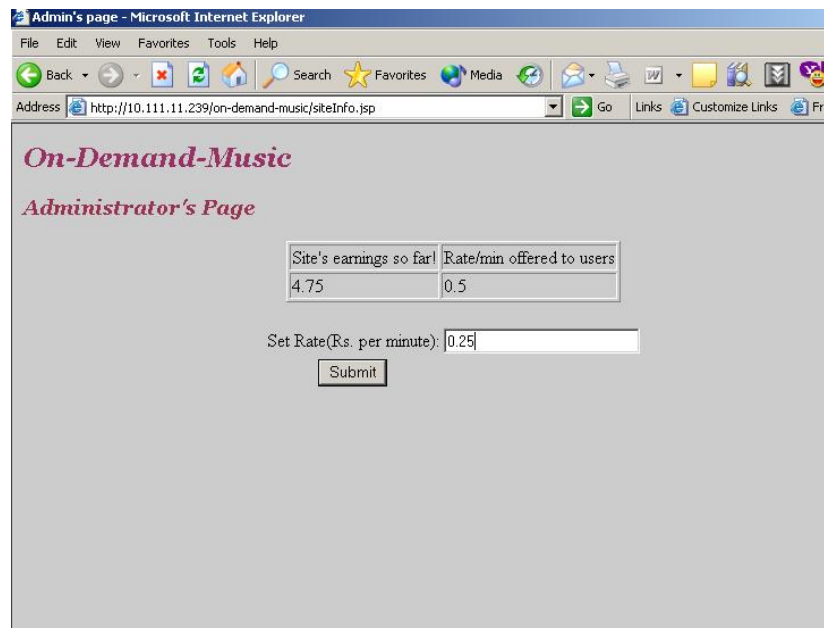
Admin's page - Microsoft Internet Explorer

File Edit View Favorites Tools Help

Back Search Favorites Media

Address http://10.111.11.239/on-demand-music/siteInfo.jsp Go Links Customize Links Fr

On-Demand-Music

Administrator's Page

| Site's earnings so far! | Rate/min offered to users |
|---|---|
| 4.75 | 0.5 |

Set Rate(Rs. per minute): 0.25

Submit